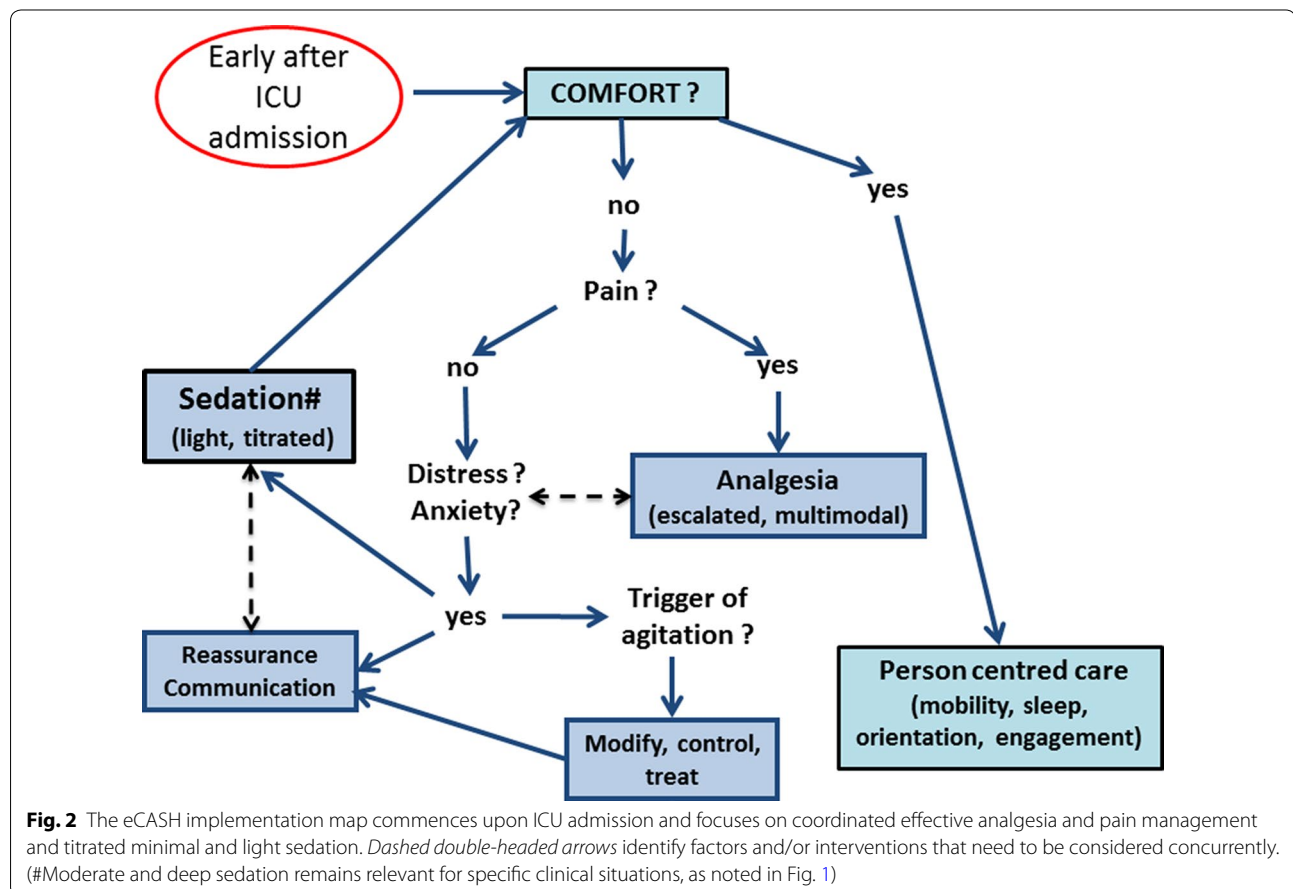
Early after ICU admission

COMFORT ?

no

yes

Pain ?

no

yes

Sedation#
(light, titrated)

Distress ?
Anxiety?

Analgesia
(escalated, multimodal)

yes

Trigger of agitation ?

Reassurance
Communication

Modify, control, treat

Person centred care
(mobility, sleep, orientation, engagement)

**Fig. 2** The eCASH implementation map commences upon ICU admission and focuses on coordinated effective analgesia and pain management and titrated minimal and light sedation. *Dashed double-headed arrows* identify factors and/or interventions that need to be considered concurrently. (#Moderate and deep sedation remains relevant for specific clinical situations, as noted in Fig. 1)